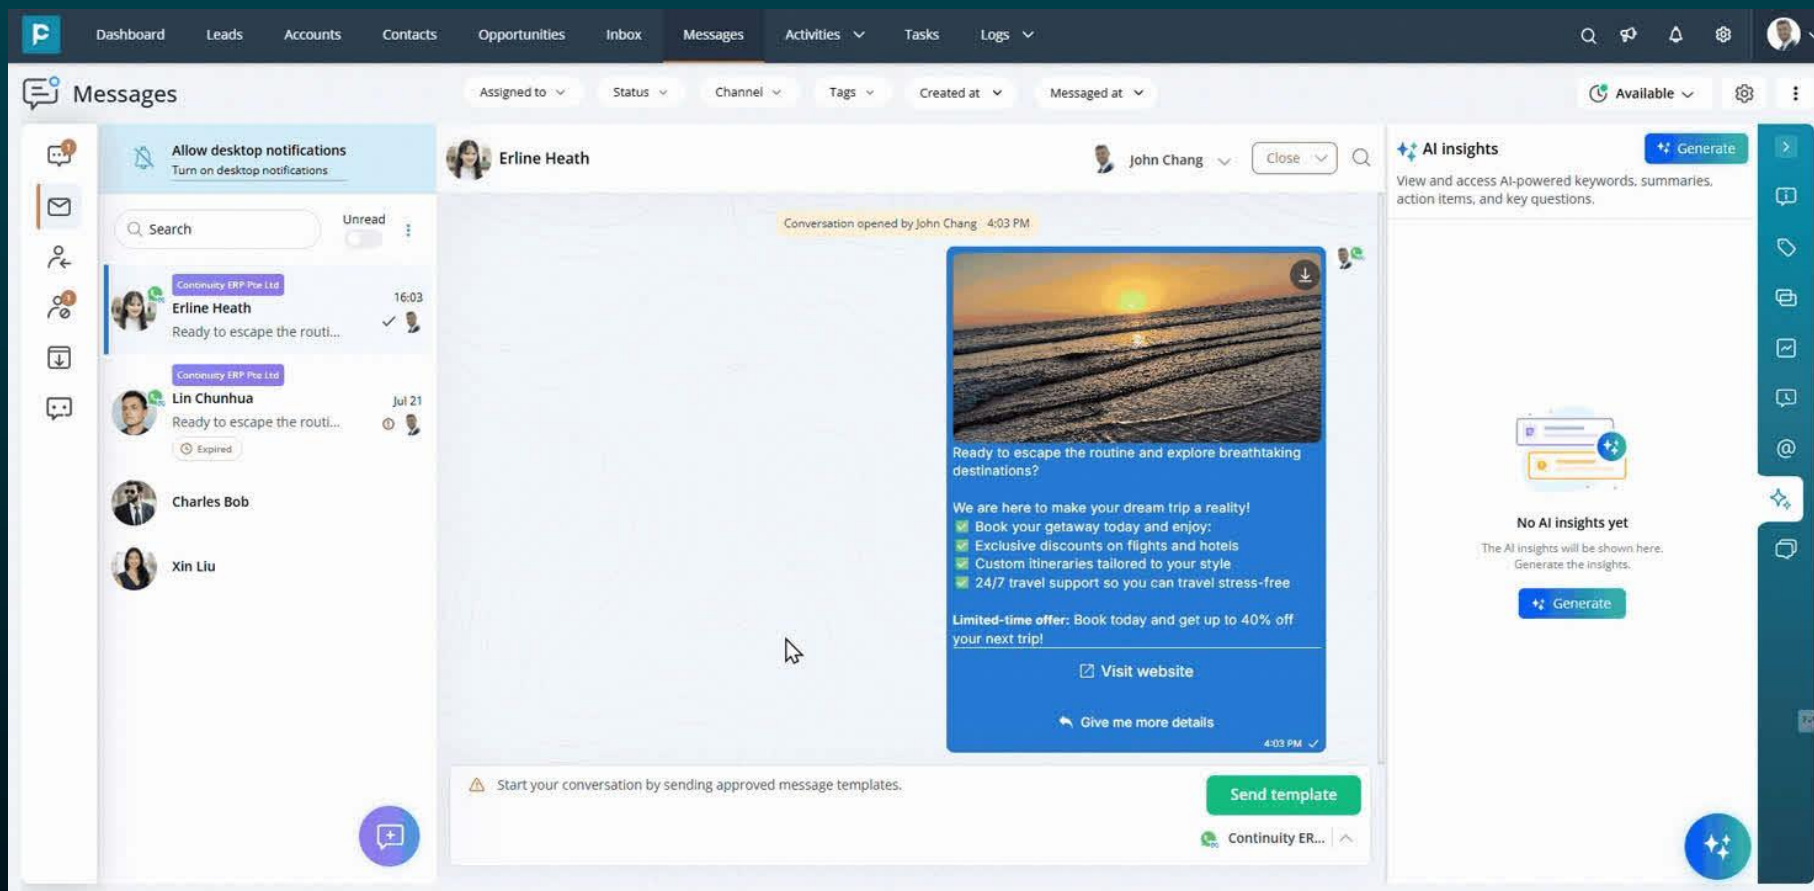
Dashboard Leads Accounts Contacts Opportunities Inbox Messages Activities Tasks Logs

Messages

Assigned to Status Channel Tags Created at Messaged at

Available

Allow desktop notifications
Turn on desktop notifications

Search

Unread

Continuity ERP Pte Ltd
Erline Heath
16:03
Ready to escape the routi...

Continuity ERP Pte Ltd
Lin Chunhua
Jul 21
Ready to escape the routi...
Expired

Charles Bob

Xin Liu

Erline Heath

John Chang

Close

Conversation opened by John Chang 4:03 PM

Ready to escape the routine and explore breathtaking destinations?

We are here to make your dream trip a reality!
✅ Book your getaway today and enjoy:
✅ Exclusive discounts on flights and hotels
✅ Custom itineraries tailored to your style
✅ 24/7 travel support so you can travel stress-free

**Limited-time offer:** Book today and get up to 40% off your next trip!

Visit website

Give me more details

4:03 PM

Start your conversation by sending approved message templates.

Send template

Continuity ER...

AI insights

Generate

View and access AI-powered keywords, summaries, action items, and key questions.

No AI insights yet

The AI insights will be shown here. Generate the insights.

Generate